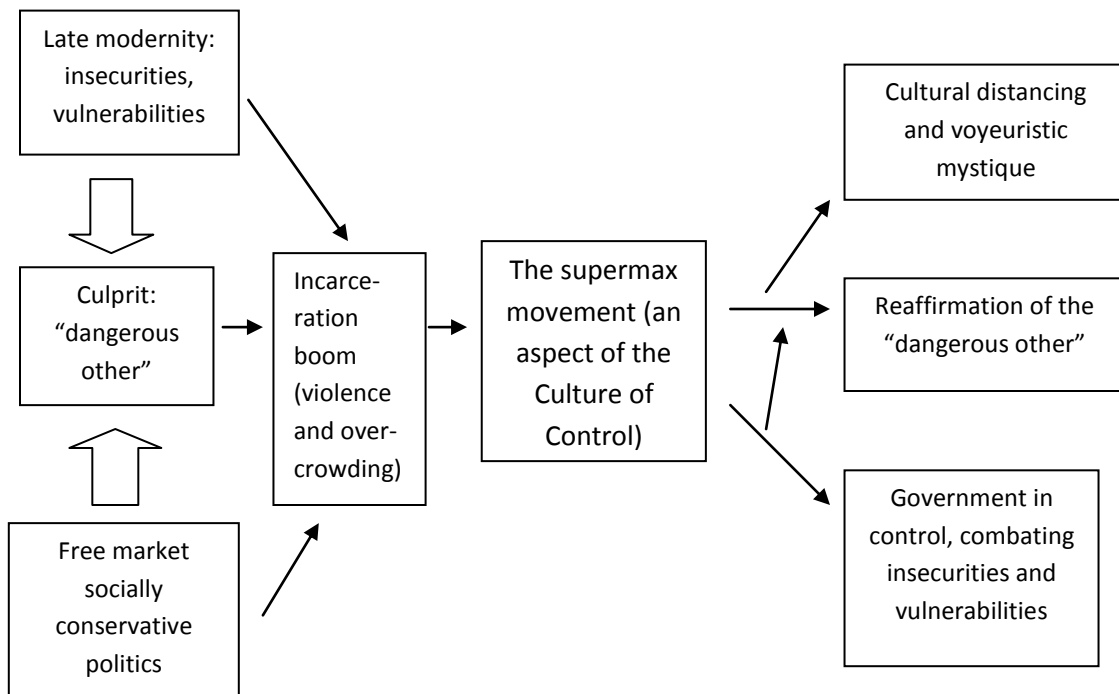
Late modernity: insecurities, vulnerabilities

Culprit: "dangerous other"

Free market socially conservative politics

Incarceration boom (violence and overcrowding)

The supermax movement (an aspect of the Culture of Control)

Cultural distancing and voyeuristic mystique

Reaffirmation of the "dangerous other"

Government in control, combating insecurities and vulnerabilities